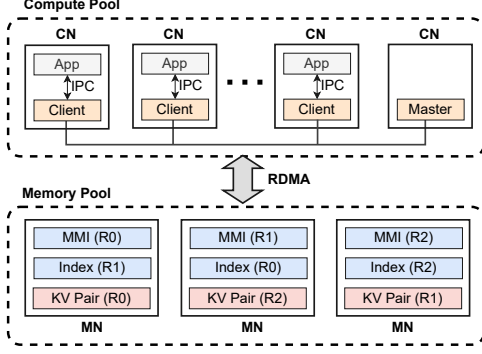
Compute Pool

CN
App
IPC
Client

CN
App
IPC
Client

CN
App
IPC
Client

CN
Master

RDMA

Memory Pool

MMI (R0)
Index (R1)
KV Pair (R0)
MN

MMI (R1)
Index (R0)
KV Pair (R2)
MN

MMI (R2)
Index (R2)
KV Pair (R1)
MN